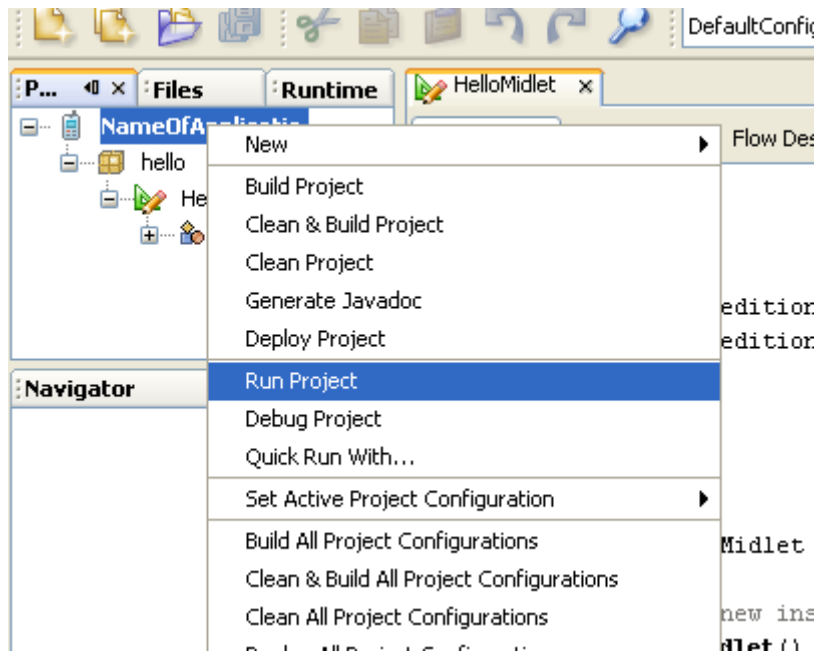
DefaultConfig

P... Files Runtime

NameOfApplicatio

hello

He

HelloMidlet

Flow Des

New

Build Project

Clean & Build Project

Clean Project

Generate Javadoc

Deploy Project

Run Project

Debug Project

Quick Run With...

Set Active Project Configuration

Build All Project Configurations

Clean & Build All Project Configurations

Clean All Project Configurations

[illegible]

edition

edition

Navigator

Midlet

new ins

dlet()